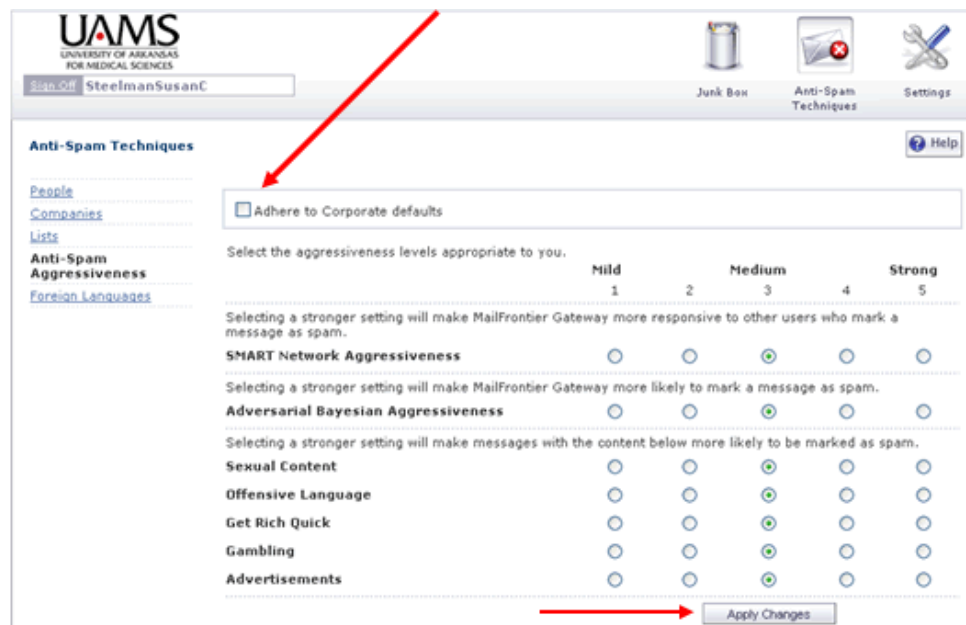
UAMS
UNIVERSITY OF ARKANSAS
FOR MEDICAL SCIENCES

Sign Off SteelmanSusanC

Junk Box
Anti-Spam Techniques
Settings

Anti-Spam Techniques

Help

People
Companies
Lists
Anti-Spam Aggressiveness
Foreign Languages

Adhere to Corporate defaults

Select the aggressiveness levels appropriate to you.

| | Mild 1 | 2 | Medium 3 | 4 | Strong 5 |
|---|---|---|---|---|---|

Selecting a stronger setting will make MailFrontier Gateway more responsive to other users who mark a message as spam.

SMART Network Aggressiveness

Selecting a stronger setting will make MailFrontier Gateway more likely to mark a message as spam.

Adversarial Bayesian Aggressiveness

Selecting a stronger setting will make messages with the content below more likely to be marked as spam.

Sexual Content
Offensive Language
Get Rich Quick
Gambling
Advertisements

Apply Changes